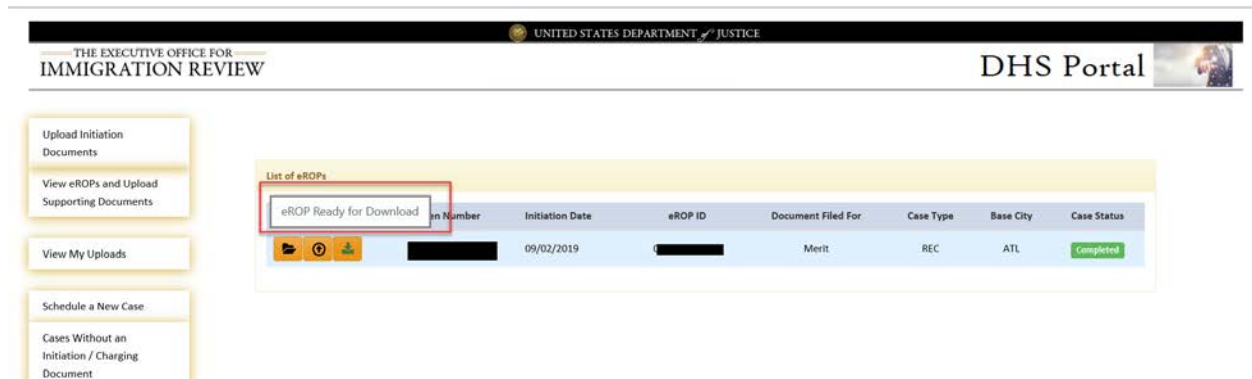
UNITED STATES DEPARTMENT of JUSTICE

THE EXECUTIVE OFFICE FOR
IMMIGRATION REVIEW

DHS Portal

Upload Initiation Documents

View eROPs and Upload Supporting Documents

View My Uploads

Schedule a New Case

Cases Without an Initiation / Charging Document

List of eROPs

eROP Ready for Download

| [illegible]en Number | Initiation Date | eROP ID | Document Filed For | Case Type | Base City | Case Status |
|---|---|---|---|---|---|---|
| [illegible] | 09/02/2019 | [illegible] | Merit | REC | ATL | Completed |